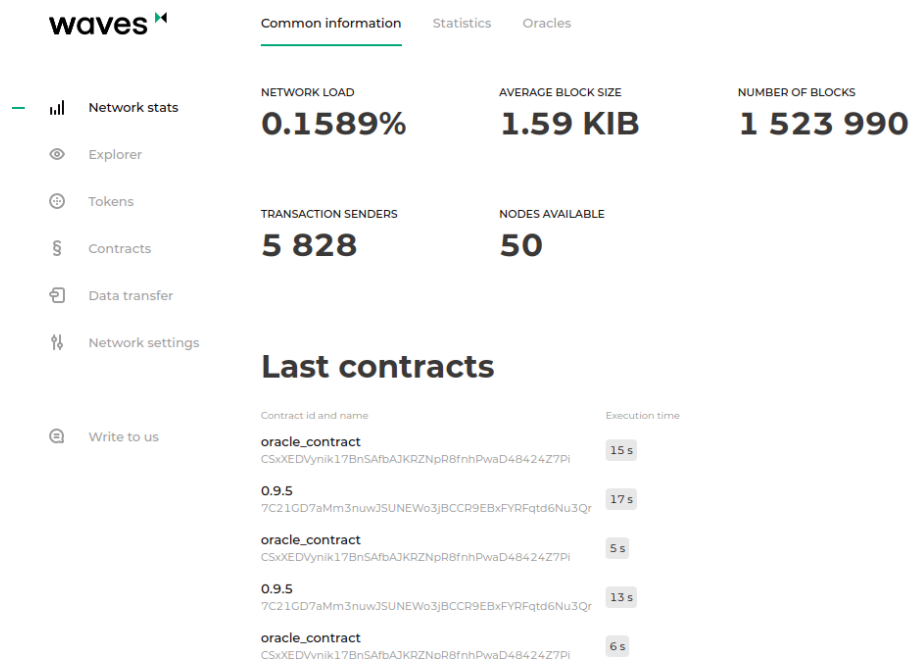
waves

Common information Statistics Oracles

Network stats
Explorer
Tokens
Contracts
Data transfer
Network settings

Write to us

NETWORK LOAD
0.1589%

AVERAGE BLOCK SIZE
1.59 KIB

NUMBER OF BLOCKS
1 523 990

TRANSACTION SENDERS
5 828

NODES AVAILABLE
50

Last contracts

| Contract id and name | Execution time |
|---|---|
| oracle_contract CSxXEDVynik17BnSAfbAJKRZNpR8fnhPwaD48424Z7Pi | 15 s |
| 0.9.5 7C21GD7aMm3nuwJSUNEWo3jBCCR9EBxFYRFqtd6Nu3Qr | 17 s |
| oracle_contract CSxXEDVynik17BnSAfbAJKRZNpR8fnhPwaD48424Z7Pi | 5 s |
| 0.9.5 7C21GD7aMm3nuwJSUNEWo3jBCCR9EBxFYRFqtd6Nu3Qr | 13 s |
| oracle_contract CSxXEDVynik17BnSAfbAJKRZNpR8fnhPwaD48424Z7Pi | 6 s |